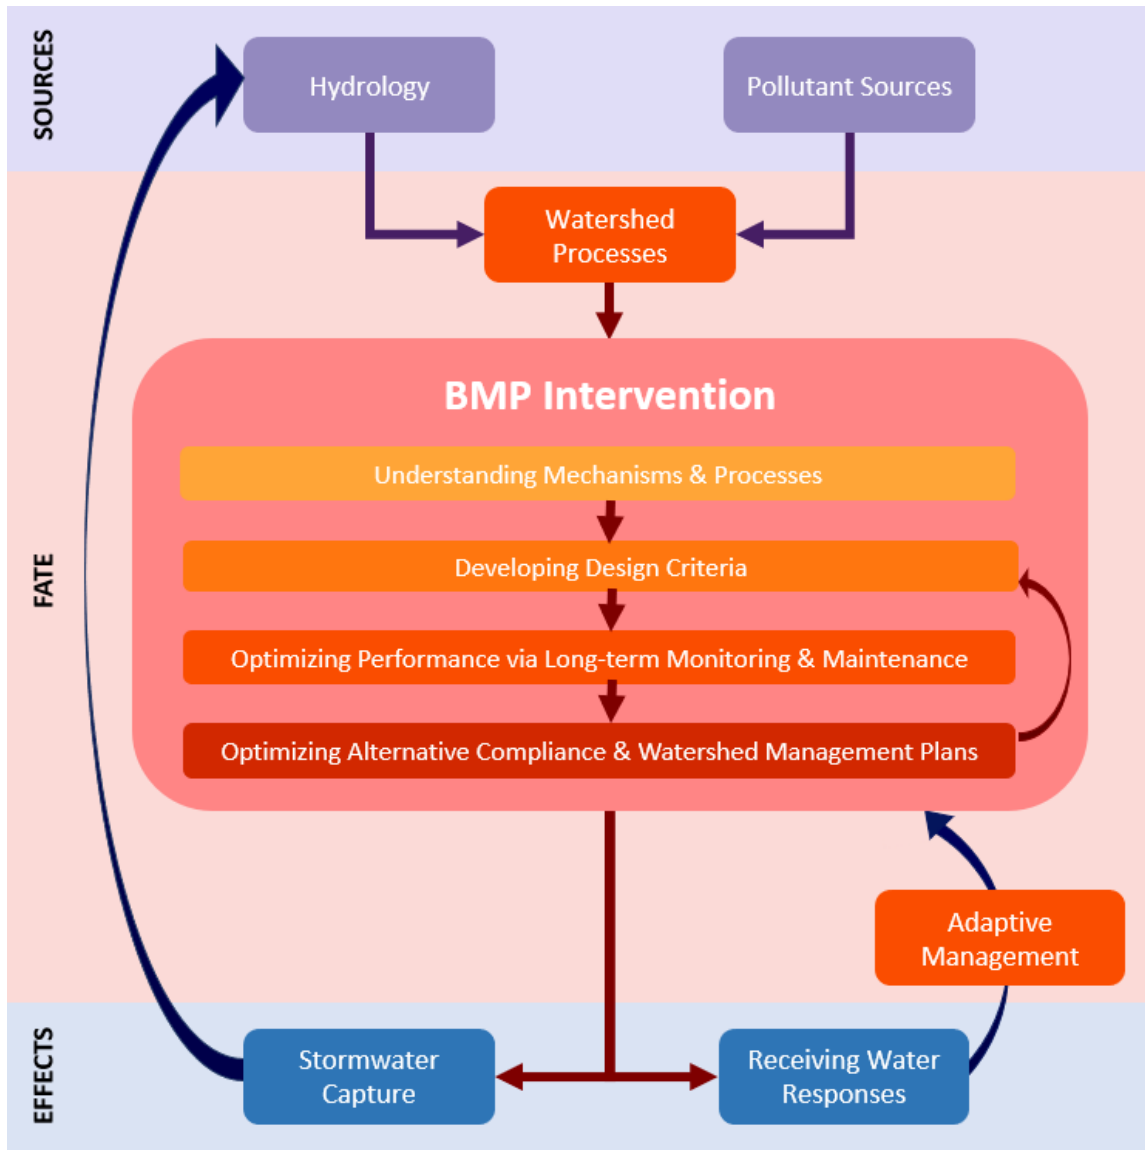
SOURCES

Hydrology

Pollutant Sources

FATE

Watershed Processes

BMP Intervention

Understanding Mechanisms & Processes

Developing Design Criteria

Optimizing Performance via Long-term Monitoring & Maintenance

Optimizing Alternative Compliance & Watershed Management Plans

Adaptive Management

EFFECTS

Stormwater Capture

Receiving Water Responses